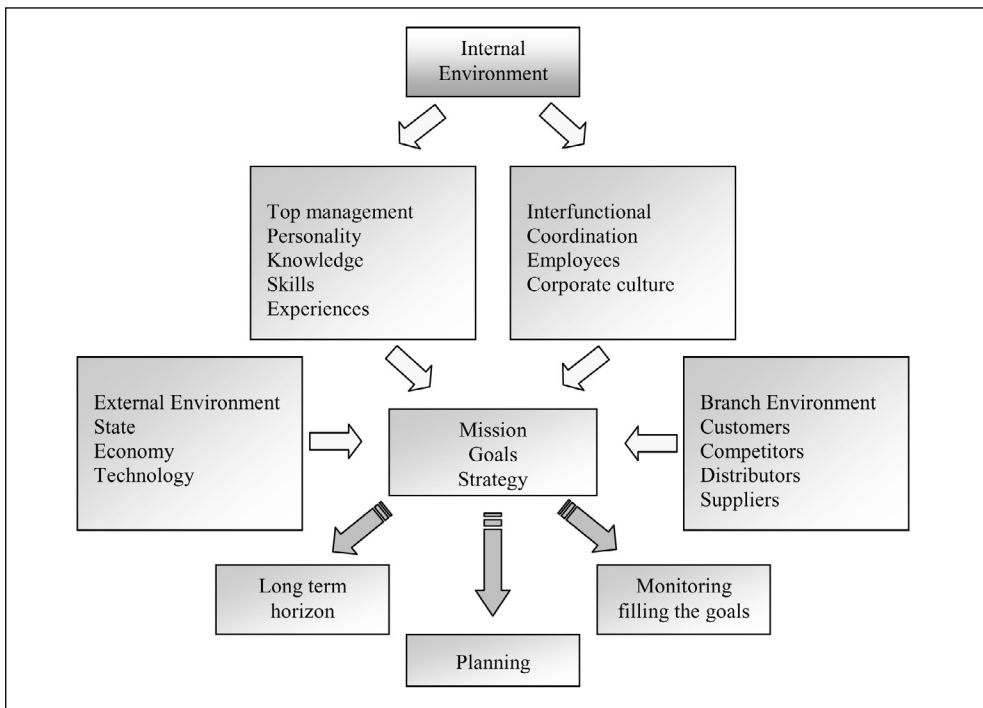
Internal Environment

Top management
Personality
Knowledge
Skills
Experiences

Interfunctional
Coordination
Employees
Corporate culture

External Environment
State
Economy
Technology

Mission
Goals
Strategy

Branch Environment
Customers
Competitors
Distributors
Suppliers

Long term horizon

Monitoring filling the goals

Planning